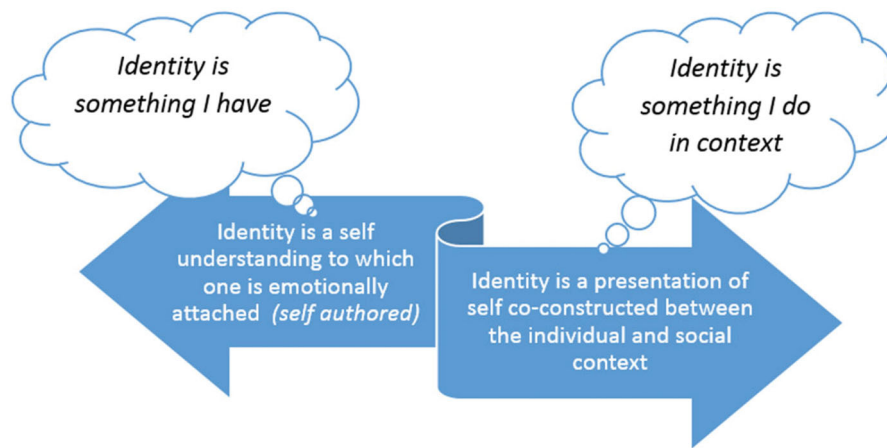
Identity is something I have

Identity is something I do in context

Identity is a self understanding to which one is emotionally attached *(self authored)*

Identity is a presentation of self co-constructed between the individual and social context